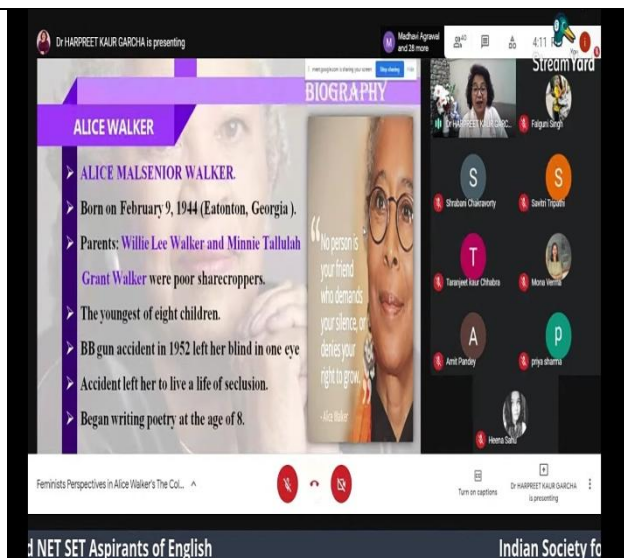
Dr HARPREET KAUR GARCHA is presenting

Madhavi Agrawal and 28 more

40

4:11

meet.google.com is sharing your screen Stop sharing Hide

BIOGRAPHY

ALICE WALKER

➤ ALICE MALSENIOR WALKER.

➤ Born on February 9, 1944 (Eatonton, Georgia ).

➤ Parents: Willie Lee Walker and Minnie Tallulah Grant Walker were poor sharecroppers.

➤ The youngest of eight children.

➤ BB gun accident in 1952 left her blind in one eye

➤ Accident left her to live a life of seclusion.

➤ Began writing poetry at the age of 8.

"No person is your friend who demands your silence, or denies your right to grow."

- Alice Walker

Stream Yard

Dr HARPREET KAUR GARC...

Falguni Singh

S

Shrabani Chakravorty

S

Savitri Tripathi

T

Taranjeet Kaur Chhabra

Mona Verma

A

Amit Pandey

P

priya sharma

Heena Sahu

Feminists Perspectives in Alice Walker's The Col...

Turn on captions

Dr HARPREET KAUR GARCHA is presenting

d NET SET Aspirants of English

Indian Society fo